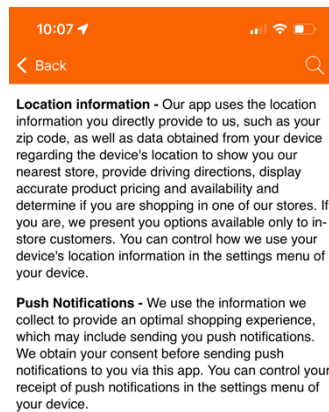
10:07

Back

Location information - Our app uses the location information you directly provide to us, such as your zip code, as well as data obtained from your device regarding the device's location to show you our nearest store, provide driving directions, display accurate product pricing and availability and determine if you are shopping in one of our stores. If you are, we present you options available only to in-store customers. You can control how we use your device's location information in the settings menu of your device.

Push Notifications - We use the information we collect to provide an optimal shopping experience, which may include sending you push notifications. We obtain your consent before sending push notifications to you via this app. You can control your receipt of push notifications in the settings menu of your device.